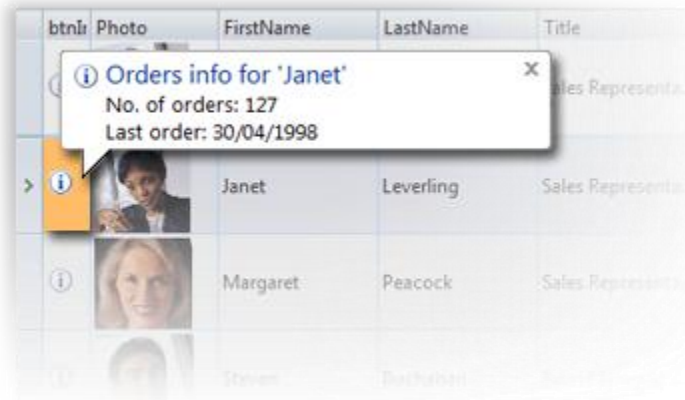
| | btnIr | Photo | FirstName | LastName | Title |
|---|---|---|---|---|---|
| | ⓘ | | | | ales Representa |
| > | ⓘ | | Janet | Leverling | Sales Representa |
| | ⓘ | | Margaret | Peacock | Sales Representa |
| | ⓘ | | Steven | Buchanan | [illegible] |

ⓘ Orders info for 'Janet'
No. of orders: 127
Last order: 30/04/1998